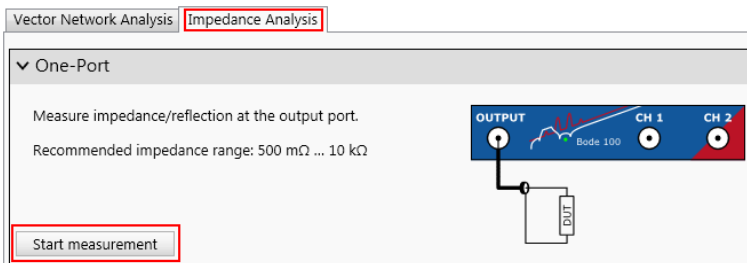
Vector Network Analysis | Impedance Analysis

One-Port

Measure impedance/reflection at the output port.

Recommended impedance range: 500 mΩ ... 10 kΩ

OUTPUT
CH 1
CH 2
Bode 100
DUT

Start measurement